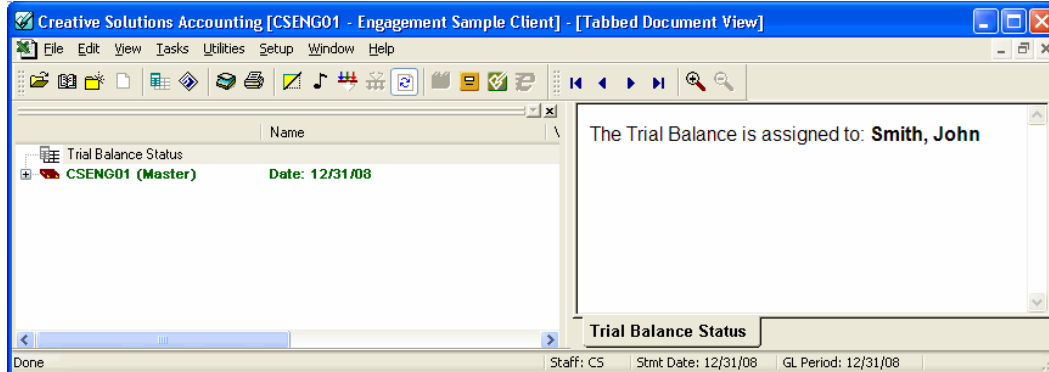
Creative Solutions Accounting [CSENG01 - Engagement Sample Client] - [Tabbed Document View]

File Edit View Tasks Utilities Setup Window Help

Name

Trial Balance Status
CSENG01 (Master) Date: 12/31/08

The Trial Balance is assigned to: **Smith, John**

Trial Balance Status

Done Staff: CS Stmt Date: 12/31/08 GL Period: 12/31/08